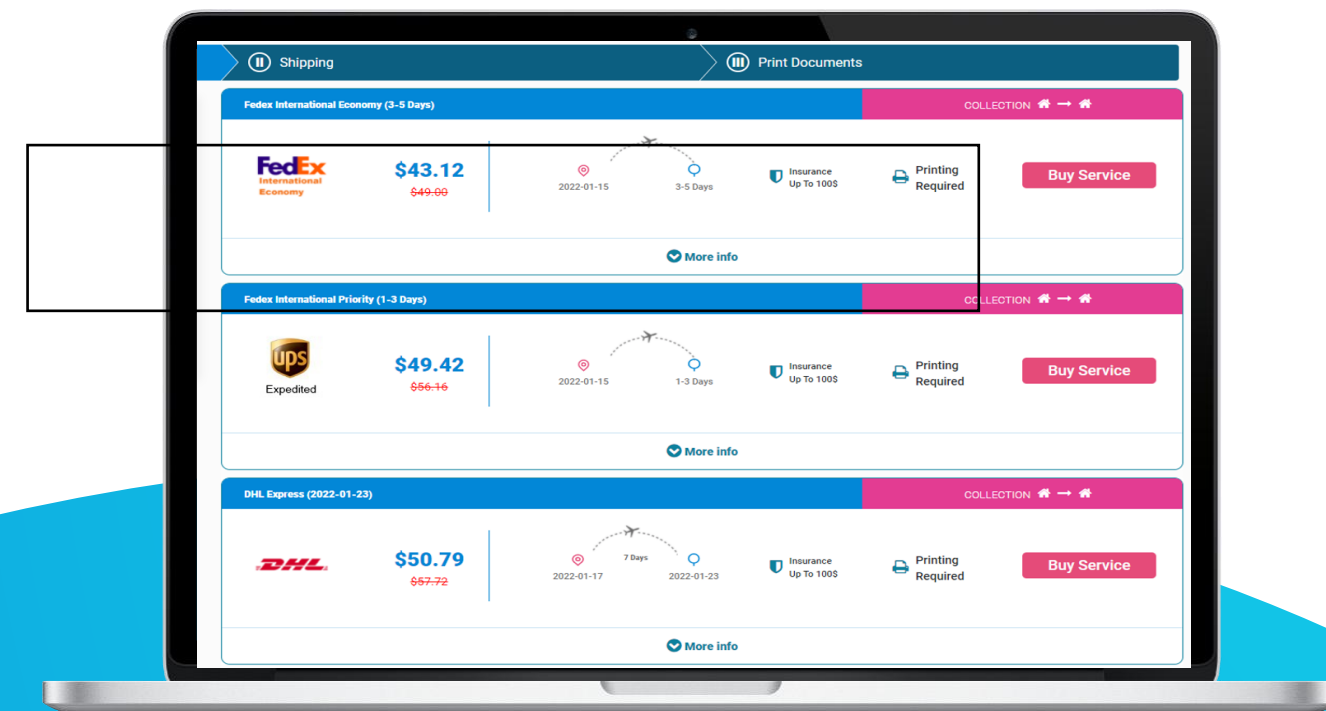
II Shipping

III Print Documents

Fedex International Economy (3-5 Days)

COLLECTION

FedEx International Economy

$43.12

$49.00

2022-01-15

3-5 Days

Insurance Up To 100$

Printing Required

Buy Service

More info

Fedex International Priority (1-3 Days)

COLLECTION

ups

Expedited

$49.42

$56.16

2022-01-15

1-3 Days

Insurance Up To 100$

Printing Required

Buy Service

More info

DHL Express (2022-01-23)

COLLECTION

DHL

$50.79

$57.72

7 Days

2022-01-17

2022-01-23

Insurance Up To 100$

Printing Required

Buy Service

More info